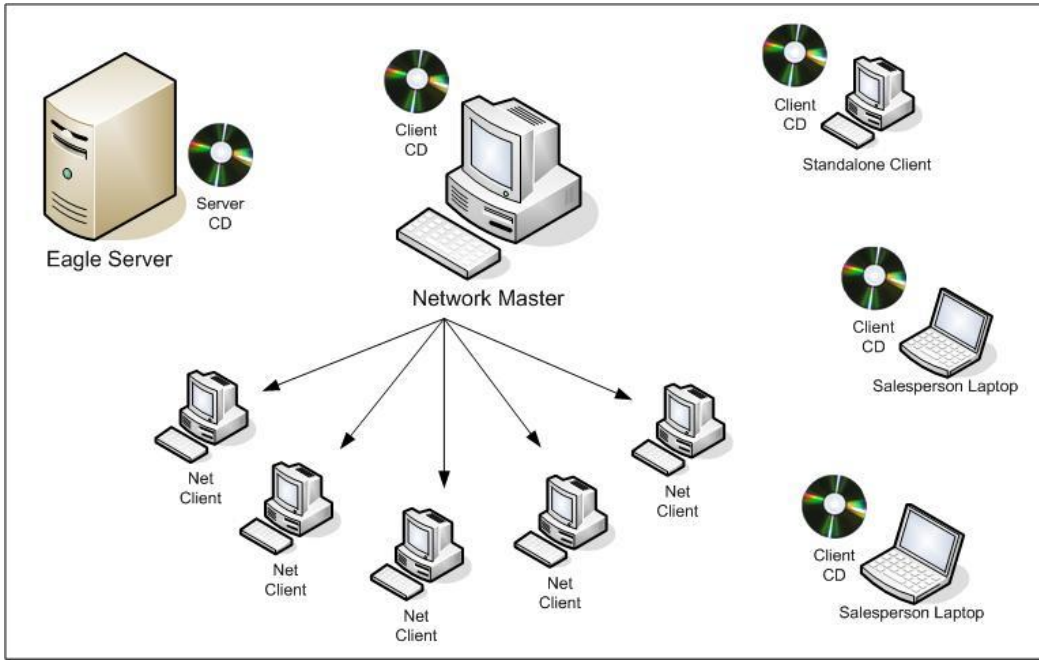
Eagle Server

Server CD

Client CD

Network Master

Client CD

Standalone Client

Client CD

Salesperson Laptop

Client CD

Salesperson Laptop

Net Client

Net Client

Net Client

Net Client

Net Client